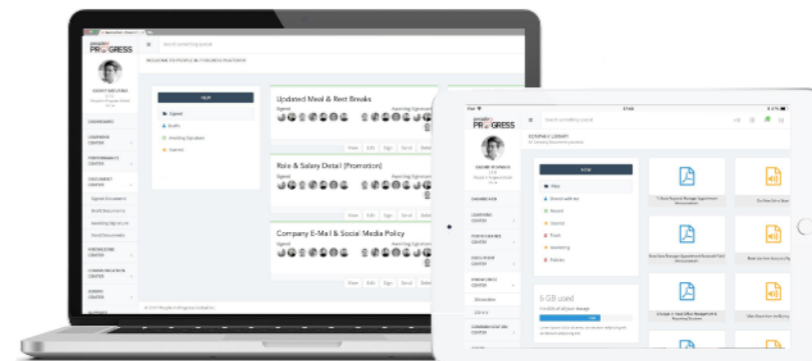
PEOPLE IN PROGRESS

WELCOME TO PEOPLE IN PROGRESS PLATFORM

DASHBOARD

LEARNING CENTER

PERFORMANCE CENTER

DOCUMENT CENTER

Signed Documents

Draft Documents

Awaiting Signatures

Send Documents

KNOWLEDGE CENTER

COMMUNICATION CENTER

ADMIN CENTER

NEW

Signed

Drafts

Awaiting Signature

Starred

Updated Meal & Rest Breaks

Signed

Awaiting Signatures

View Edit Sign Send Delete

Role & Salary Detail (Promotion)

Signed

Awaiting Signatures

View Edit Sign Send Delete

Company E-Mail & Social Media Policy

Signed

Awaiting Signatures

View Edit Sign Send Delete

PEOPLE IN PROGRESS

DOCUMENT LIBRARY

DASHBOARD

LEARNING CENTER

PERFORMANCE CENTER

DOCUMENT CENTER

KNOWLEDGE CENTER

COMMUNICATION CENTER

NEW

Files

Shared with me

Recent

Starred

Trash

Awaiting

Policies

5 GB used